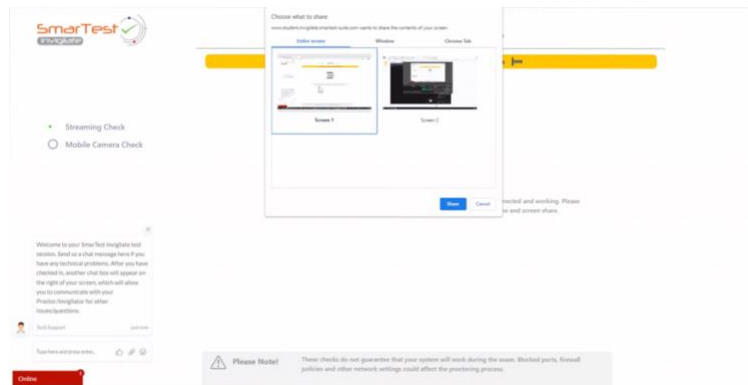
SmarTest Invigilate

Choose what to share

www.student.invigilate.smartest-suite.com wants to share the contents of your screen.

Entire screen

Window

Chrome Tab

Screen 1

Screen 2

Share

Cancel

Streaming Check

Mobile Camera Check

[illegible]nected and working. Please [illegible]a and screen share.

Welcome to your SmarTest Invigilate test session. Send us a chat message here if you have any technical problems. After you have checked in, another chat box will appear on the right of your screen, which will allow you to communicate with your Proctor/Invigilator for other issues/questions.

Tech Support

just now

Type here and press enter..

Online

Please Note!

These checks do not guarantee that your system will work during the exam. Blocked ports, firewall policies and other network settings could affect the proctoring process.